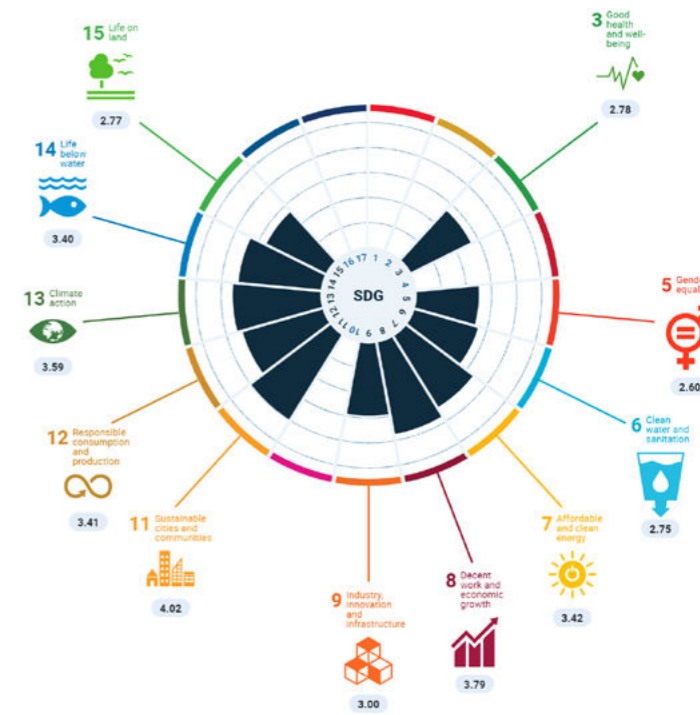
15 Life on land

2.77

3 Good health and well-being

2.78

14 Life below water

3.40

SDG

1 2 3 4 5 6 7 8 9 10 11 12 13 14 15 16 17

5 Gend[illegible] equal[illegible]

2.60

13 Climate action

3.59

12 Responsible consumption and production

3.41

6 Clean water and sanitation

2.75

11 Sustainable cities and communities

4.02

7 Affordable and clean energy

3.42

9 Industry, innovation and infrastructure

3.00

8 Decent work and economic growth

3.79